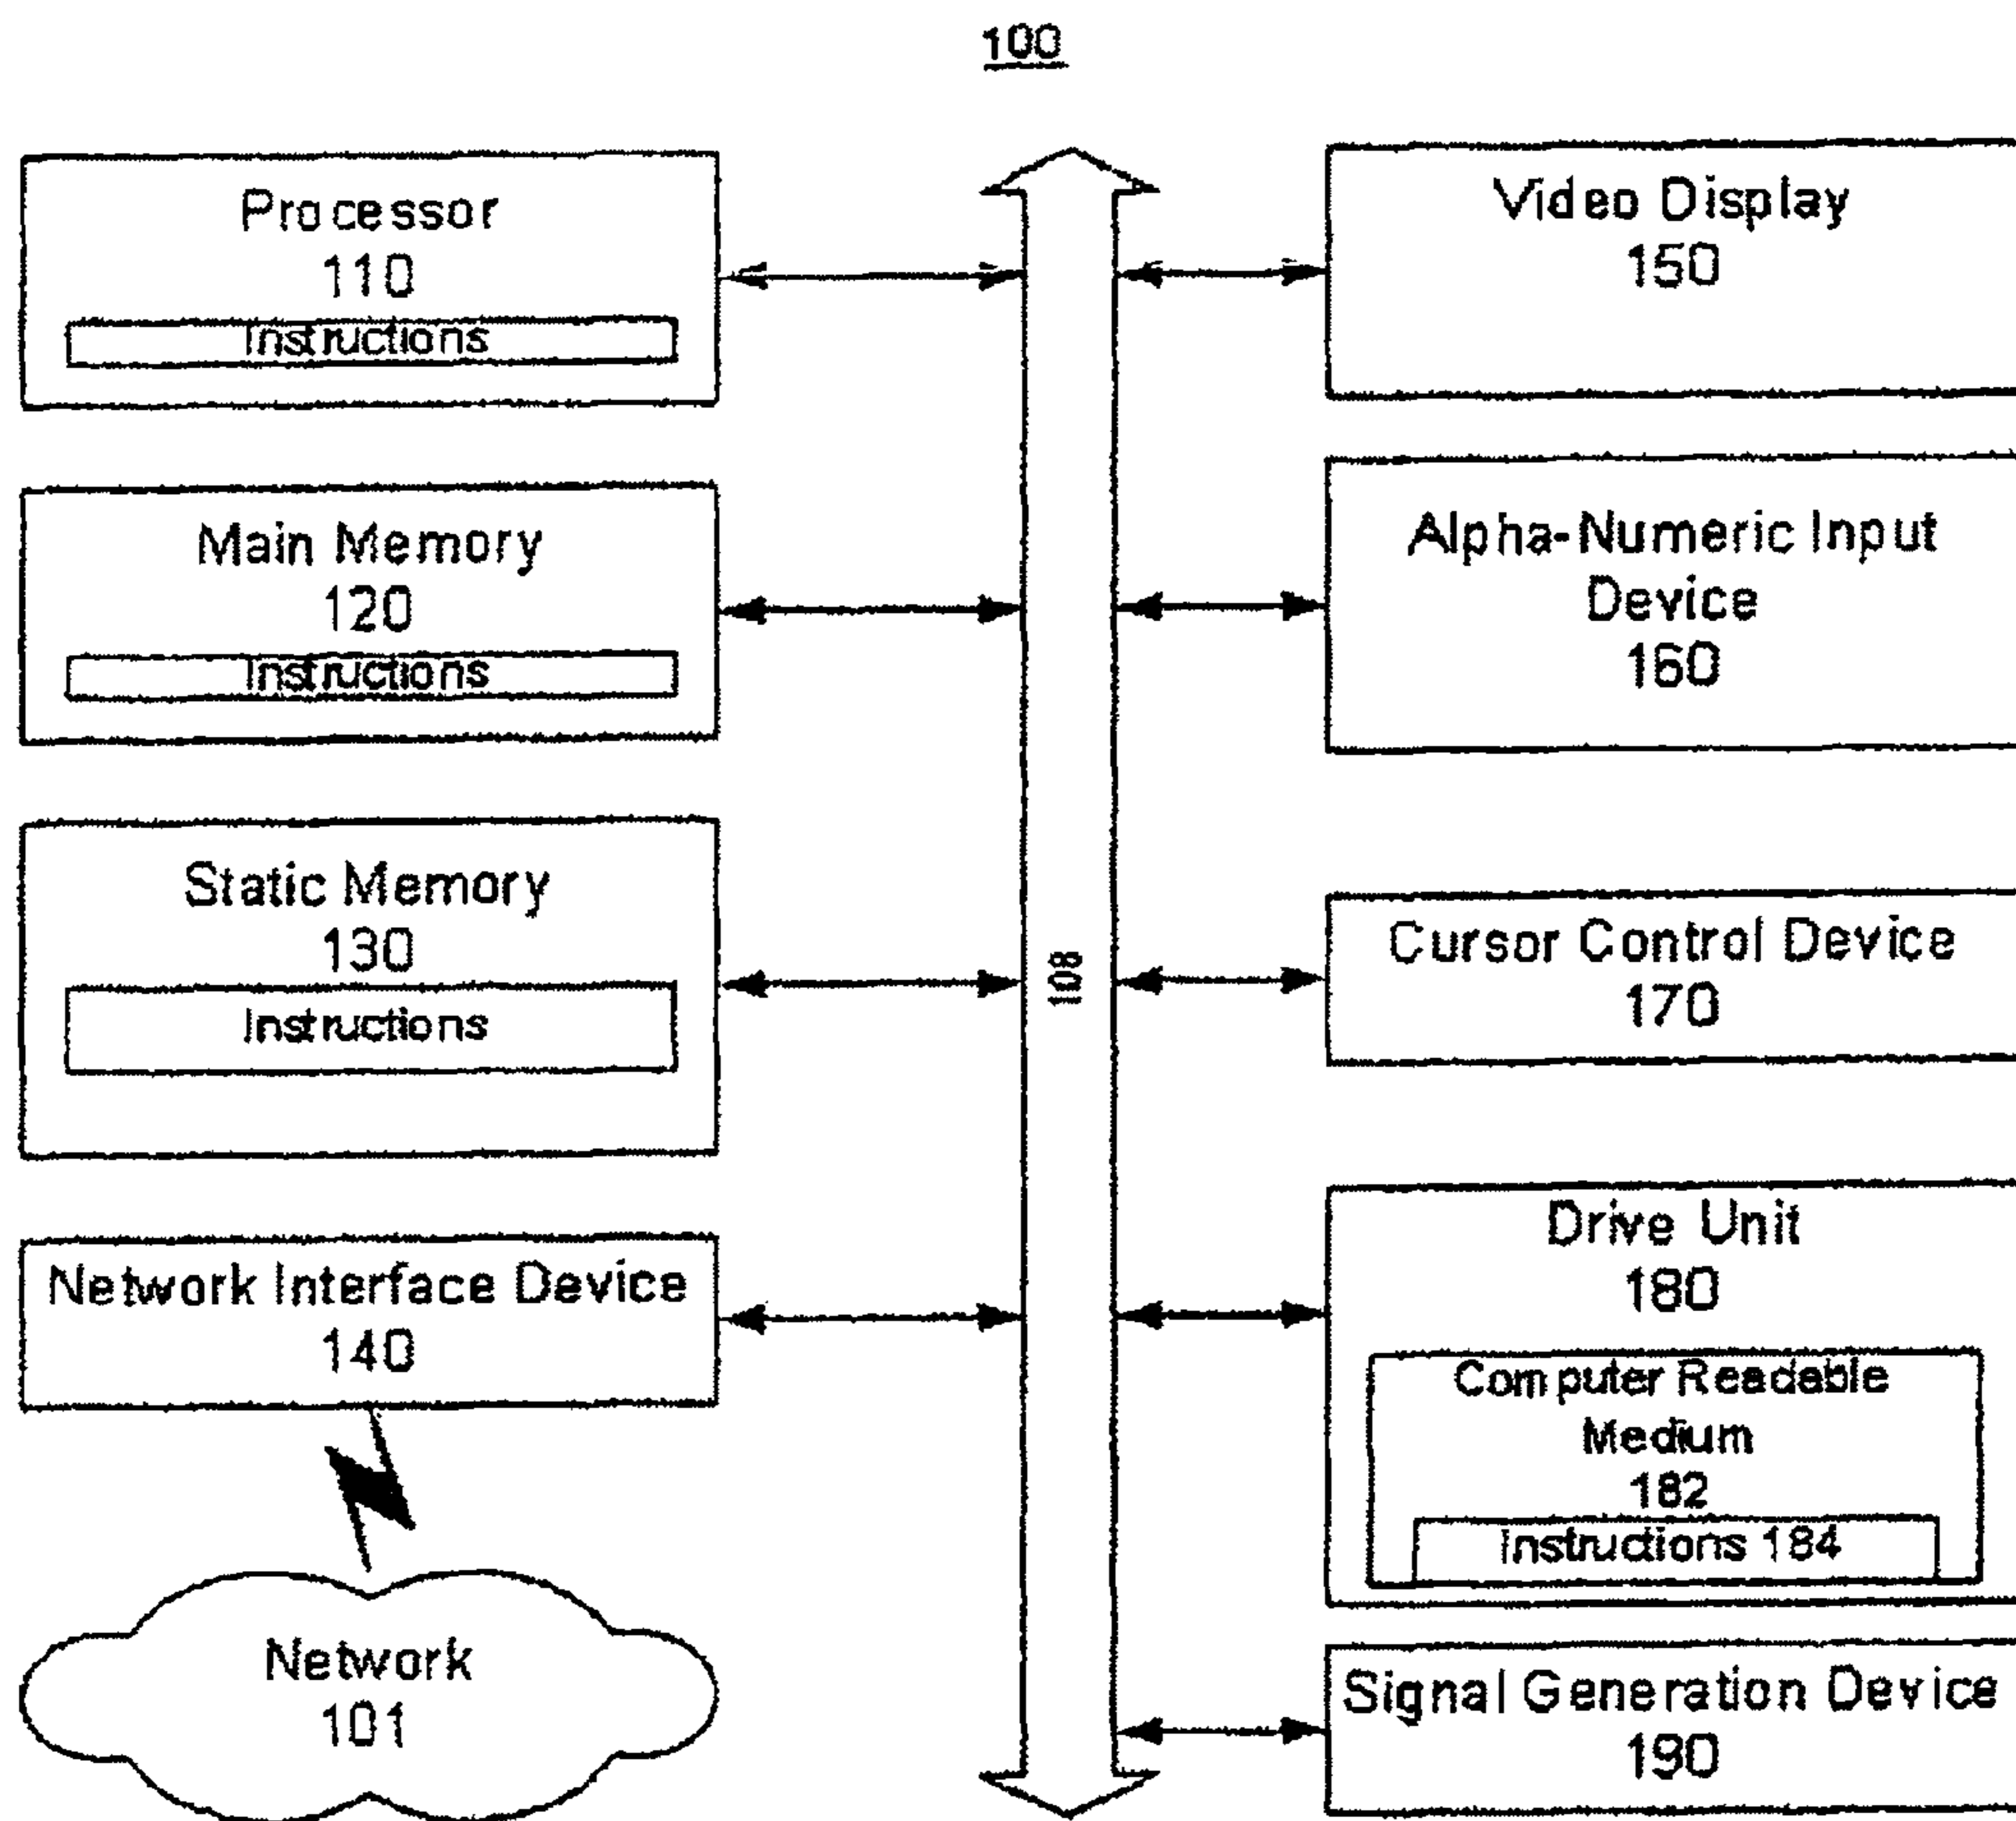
100

Processor
110
Instructions

Main Memory
120
Instructions

Static Memory
130
Instructions

Network Interface Device
140

Network
101

108

Video Display
150

Alpha-Numeric Input Device
160

Cursor Control Device
170

Drive Unit
180
Computer Readable Medium
182
Instructions 184

Signal Generation Device
190